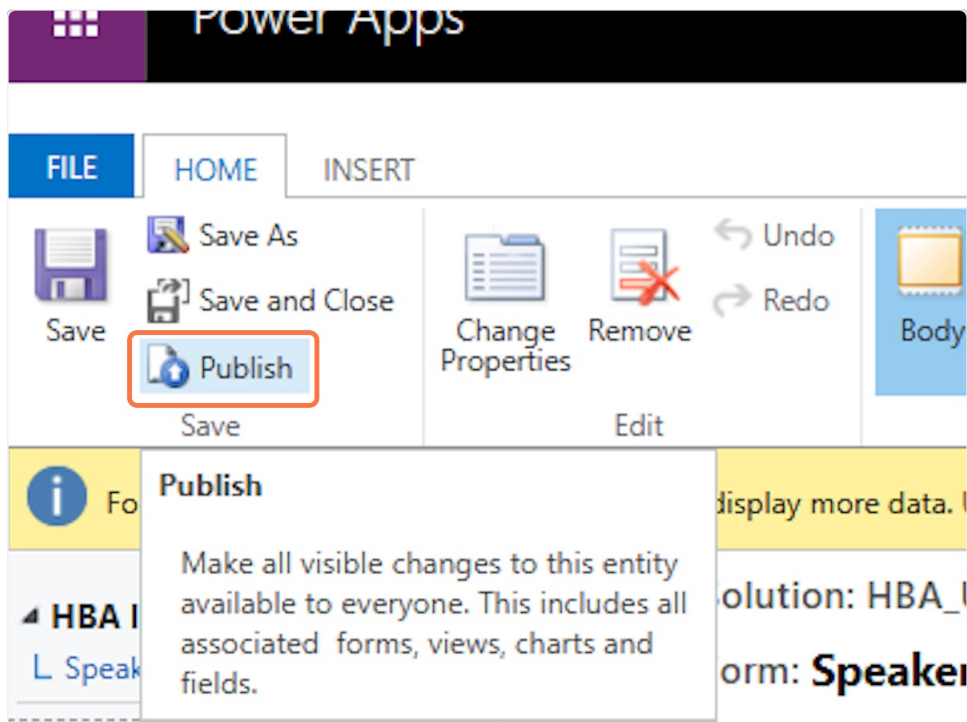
Power Apps

FILE
HOME
INSERT

Save
Save As
Save and Close
Publish
Save

Change Properties
Remove
Undo
Redo
Edit

Body

Fo

display more data. U

Publish

Make all visible changes to this entity available to everyone. This includes all associated forms, views, charts and fields.

HBA I
L Speak

olution: HBA_U
orm: Speaker